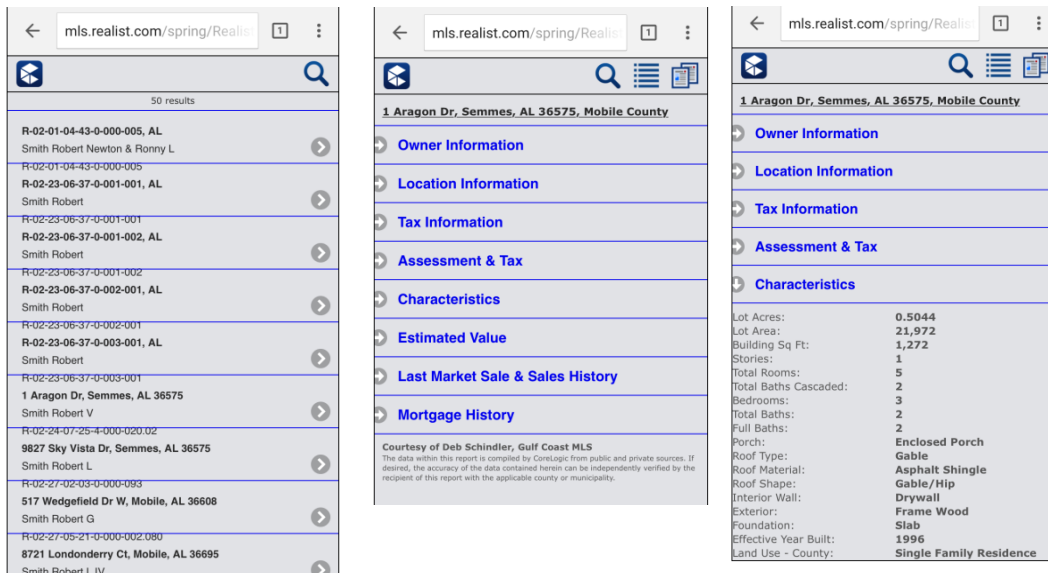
mls.realist.com/spring/Realis

1

50 results

R-02-01-04-43-0-000-005, AL
Smith Robert Newton & Ronny L
R-02-01-04-43-0-000-005

R-02-23-06-37-0-001-001, AL
Smith Robert
R-02-23-06-37-0-001-001

R-02-23-06-37-0-001-002, AL
Smith Robert
R-02-23-06-37-0-001-002

R-02-23-06-37-0-002-001, AL
Smith Robert
R-02-23-06-37-0-002-001

R-02-23-06-37-0-003-001, AL
Smith Robert
R-02-23-06-37-0-003-001

1 Aragon Dr, Semmes, AL 36575
Smith Robert V
R-02-24-07-25-4-000-020.02

9827 Sky Vista Dr, Semmes, AL 36575
Smith Robert L
R-02-27-02-03-0-000-093

517 Wedgefield Dr W, Mobile, AL 36608
Smith Robert G
R-02-27-05-21-0-000-002.080

8721 Londonderry Ct, Mobile, AL 36695
Smith Robert L IV

mls.realist.com/spring/Realis

1

1 Aragon Dr, Semmes, AL 36575, Mobile County

Owner Information

Location Information

Tax Information

Assessment & Tax

Characteristics

Estimated Value

Last Market Sale & Sales History

Mortgage History

Courtesy of Deb Schindler, Gulf Coast MLS
The data within this report is compiled by CoreLogic from public and private sources. If desired, the accuracy of the data contained herein can be independently verified by the recipient of this report with the applicable county or municipality.

mls.realist.com/spring/Realis

1

1 Aragon Dr, Semmes, AL 36575, Mobile County

Owner Information

Location Information

Tax Information

Assessment & Tax

Characteristics

| | |
|---|---|
| Lot Acres: | 0.5044 |
| Lot Area: | 21,972 |
| Building Sq Ft: | 1,272 |
| Stories: | 1 |
| Total Rooms: | 5 |
| Total Baths Cascaded: | 2 |
| Bedrooms: | 3 |
| Total Baths: | 2 |
| Full Baths: | 2 |
| Porch: | Enclosed Porch |
| Roof Type: | Gable |
| Roof Material: | Asphalt Shingle |
| Roof Shape: | Gable/Hip |
| Interior Wall: | Drywall |
| Exterior: | Frame Wood |
| Foundation: | Slab |
| Effective Year Built: | 1996 |
| Land Use - County: | Single Family Residence |